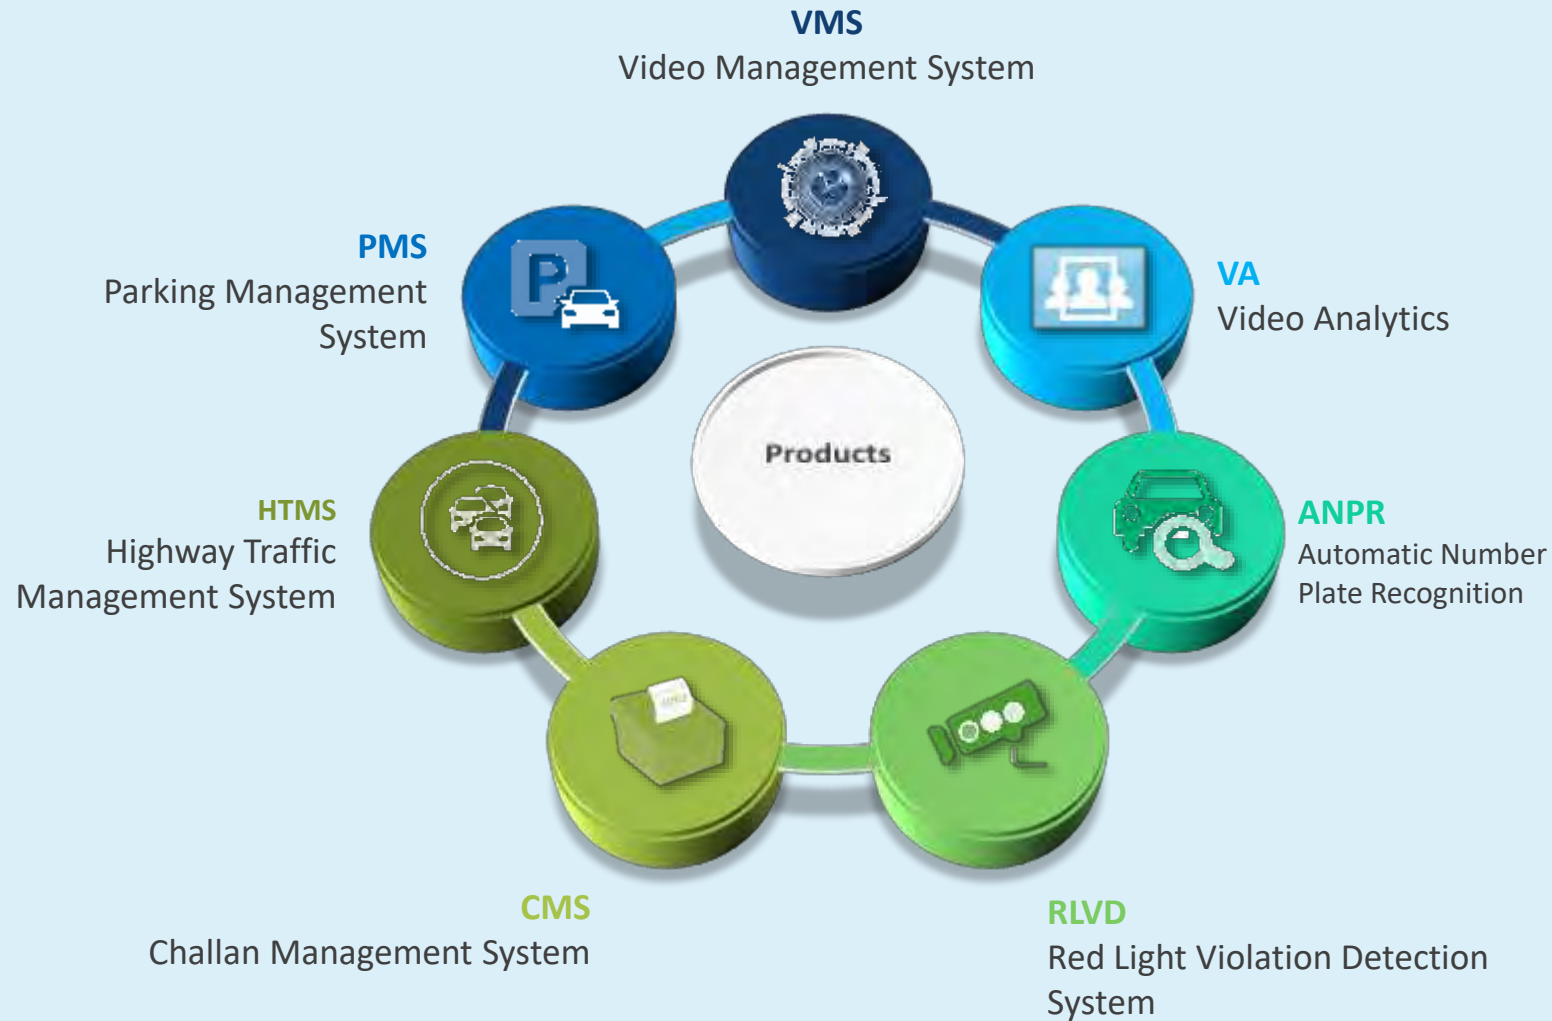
VMS
Video Management System

PMS
Parking Management System

VA
Video Analytics

Products

HTMS
Highway Traffic Management System

ANPR
Automatic Number Plate Recognition

CMS
Challan Management System

RLVD
Red Light Violation Detection System